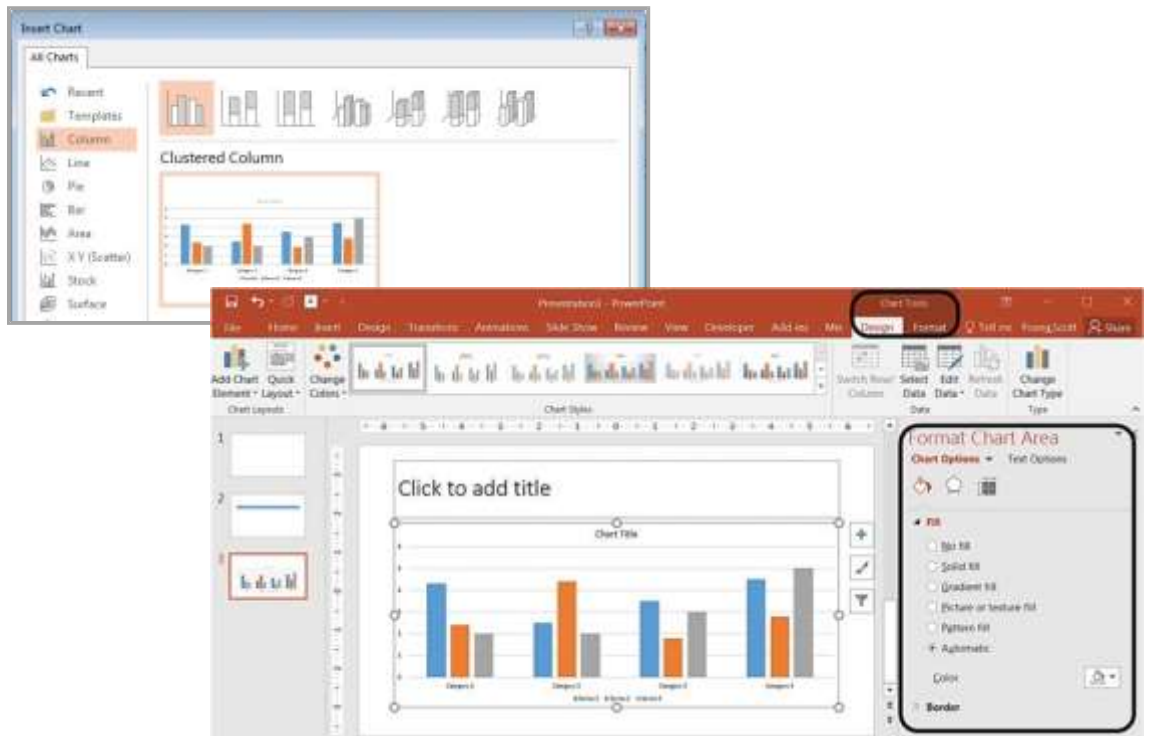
Insert Chart

All Charts

Recent
Templates
Column
Line
Pie
Bar
Area
X Y (Scatter)
Stock
Surface

Clustered Column

Presentation1 - PowerPoint

Chart Tools

File Home Insert Design Transitions Animations Slide Show Review View Developer Add-ins Design Format Tell me Fiona Scott Share

Add Chart Element Quick Layout Change Colors

Chart Layouts

Chart Styles

Switch Row/ Column Select Data Edit Data Refresh Data

Data

Change Chart Type

Type

1

2

3

Click to add title

Chart Title

Category 1 Category 2 Category 3 Category 4

Format Chart Area

Chart Options Text Options

Fill

No fill
Solid fill
Gradient fill
Picture or texture fill
Pattern fill
Automatic

Color

Border